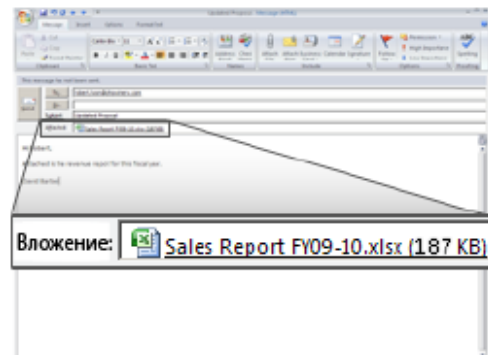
Updated Proposal - Message (HTML)

Message Insert Options Format Text

Paste

Clipboard

Basic Text

Names

Include

Options

Proofing

This message has not been sent.

To...

Cc...

Subject: Updated Proposal

Attached: Sales Report FY09-10.xlsx (187 KB)

Hi Robert,

Attached is the revenue report for this fiscal year.

David Barber

Вложение: Sales Report FY09-10.xlsx (187 KB)